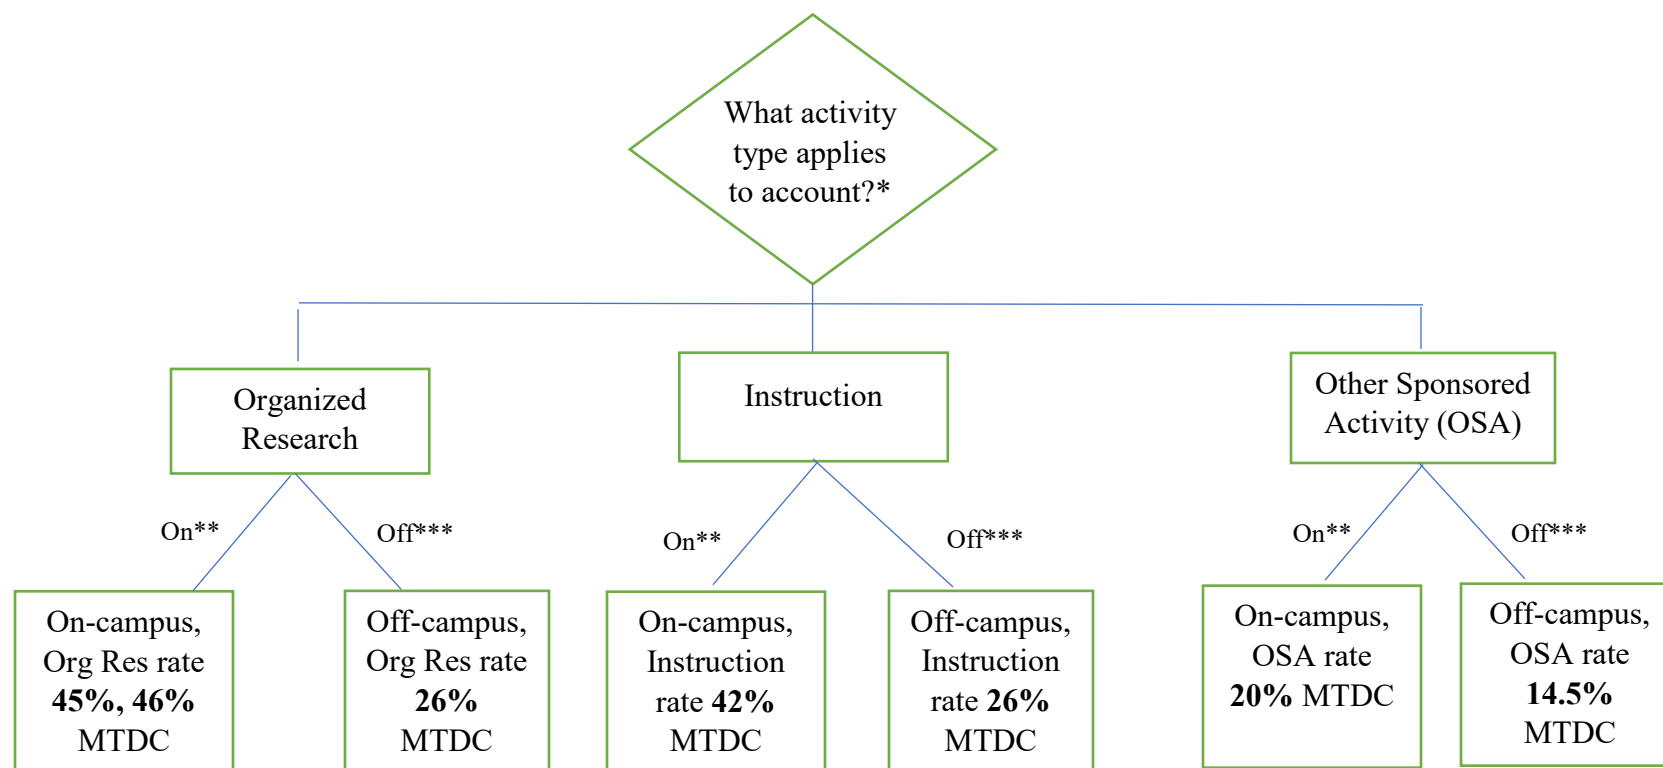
What activity type applies to account?*

Organized Research

Instruction

Other Sponsored Activity (OSA)

On**

Off***

On**

Off***

On**

Off***

On-campus, Org Res rate **45%, 46%** MTDC

Off-campus, Org Res rate **26%** MTDC

On-campus, Instruction rate **42%** MTDC

Off-campus, Instruction rate **26%** MTDC

On-campus, OSA rate **20%** MTDC

Off-campus, OSA rate **14.5%** MTDC